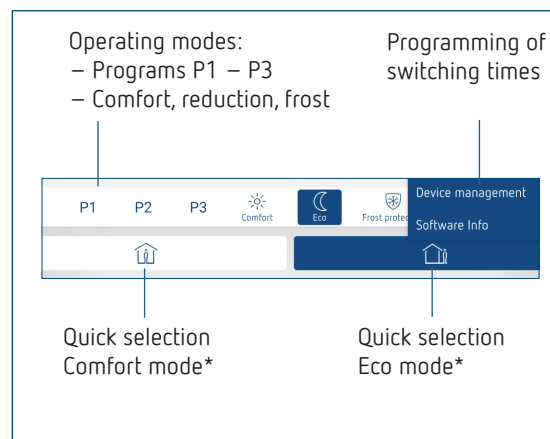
Operating modes:
– Programs P1 – P3
– Comfort, reduction, frost

Programming of switching times

P1 P2 P3 Comfort Eco Frost protec

Device management

Software Info

Quick selection Comfort mode*

Quick selection Eco mode*